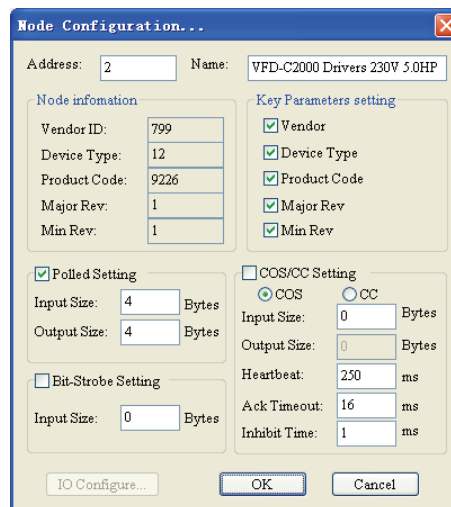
Node Configuration...

Address: 2
Name: VFD-C2000 Drivers 230V 5.0HP

Node infomation
Vendor ID: 799
Device Type: 12
Product Code: 9226
Major Rev: 1
Min Rev: 1

Key Parameters setting
Vendor
Device Type
Product Code
Major Rev
Min Rev

Polled Setting
Input Size: 4 Bytes
Output Size: 4 Bytes

Bit-Strobe Setting
Input Size: 0 Bytes

COS/CC Setting
COS
CC
Input Size: 0 Bytes
Output Size: 0 Bytes
Heartbeat: 250 ms
Ack Timeout: 16 ms
Inhibit Time: 1 ms

IO Configure...
OK
Cancel